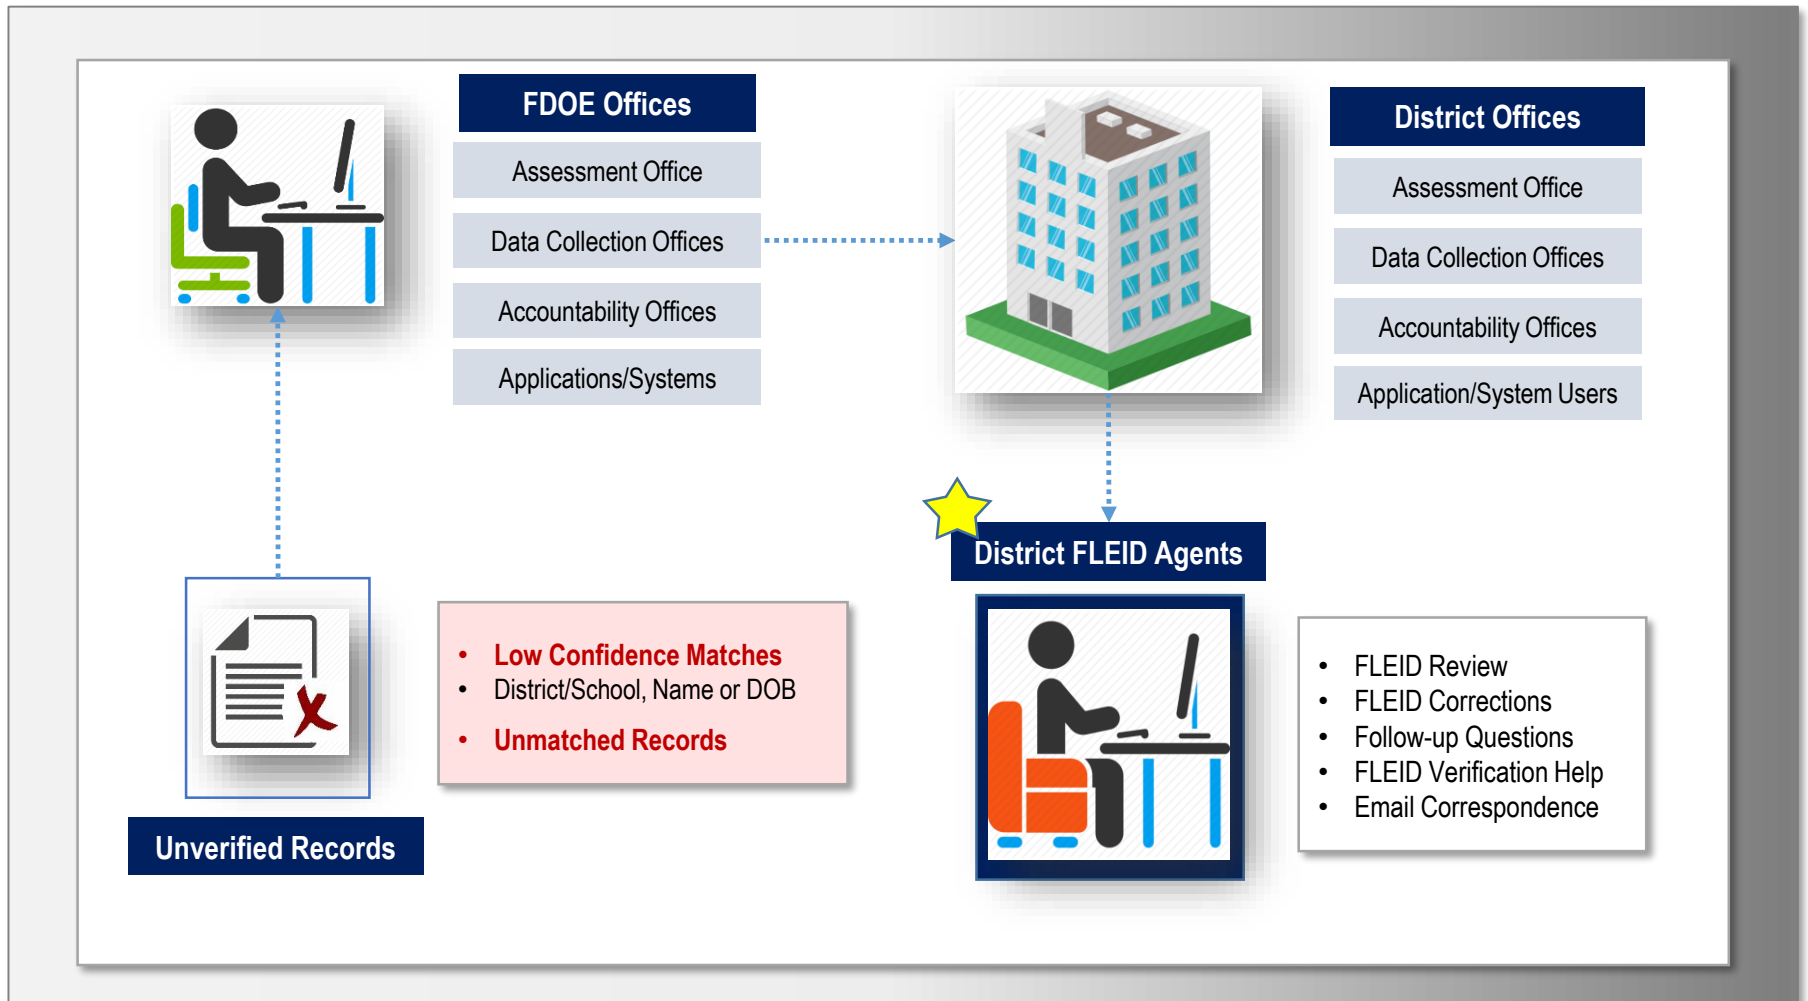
FDOE Offices

Assessment Office

Data Collection Offices

Accountability Offices

Applications/Systems

District Offices

Assessment Office

Data Collection Offices

Accountability Offices

Application/System Users

District FLEID Agents

- Low Confidence Matches
- District/School, Name or DOB
- Unmatched Records

Unverified Records

- FLEID Review
- FLEID Corrections
- Follow-up Questions
- FLEID Verification Help
- Email Correspondence